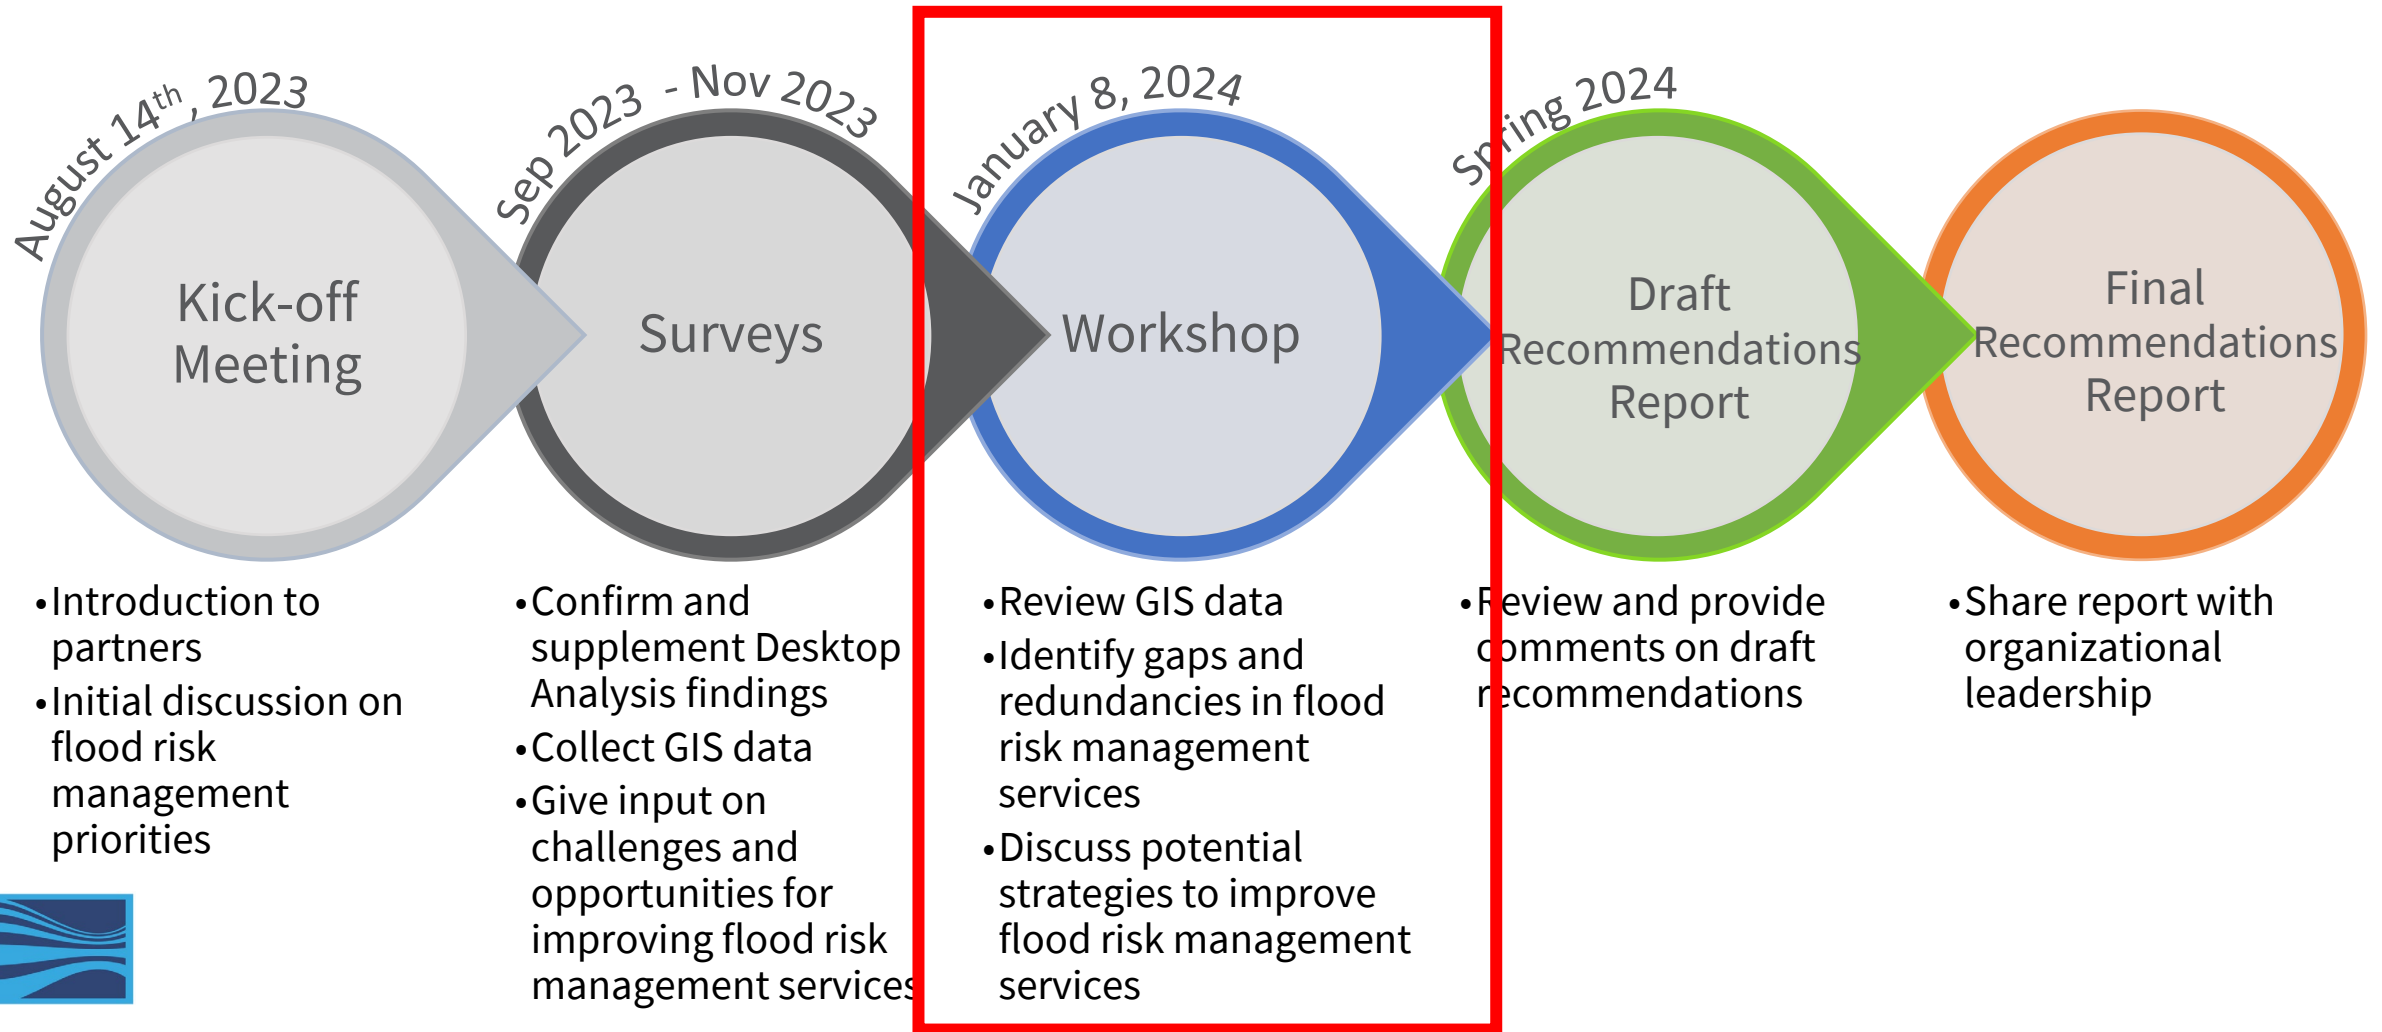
August 14$^{th}$, 2023

Kick-off Meeting

•Introduction to partners
•Initial discussion on flood risk management priorities

Sep 2023 - Nov 2023

Surveys

•Confirm and supplement Desktop Analysis findings
•Collect GIS data
•Give input on challenges and opportunities for improving flood risk management services

January 8, 2024

Workshop

•Review GIS data
•Identify gaps and redundancies in flood risk management services
•Discuss potential strategies to improve flood risk management services

Spring 2024

Draft Recommendations Report

•Review and provide comments on draft recommendations

Final Recommendations Report

•Share report with organizational leadership